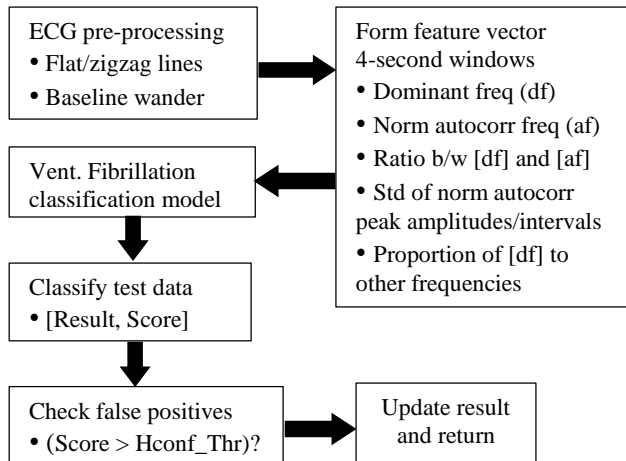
ECG pre-processing
• Flat/zigzag lines
• Baseline wander

Form feature vector
4-second windows
• Dominant freq (df)
• Norm autocorr freq (af)
• Ratio b/w [df] and [af]
• Std of norm autocorr peak amplitudes/intervals
• Proportion of [df] to other frequencies

Vent. Fibrillation classification model

Classify test data
• [Result, Score]

Check false positives
• (Score > Hconf_Thr)?

Update result and return